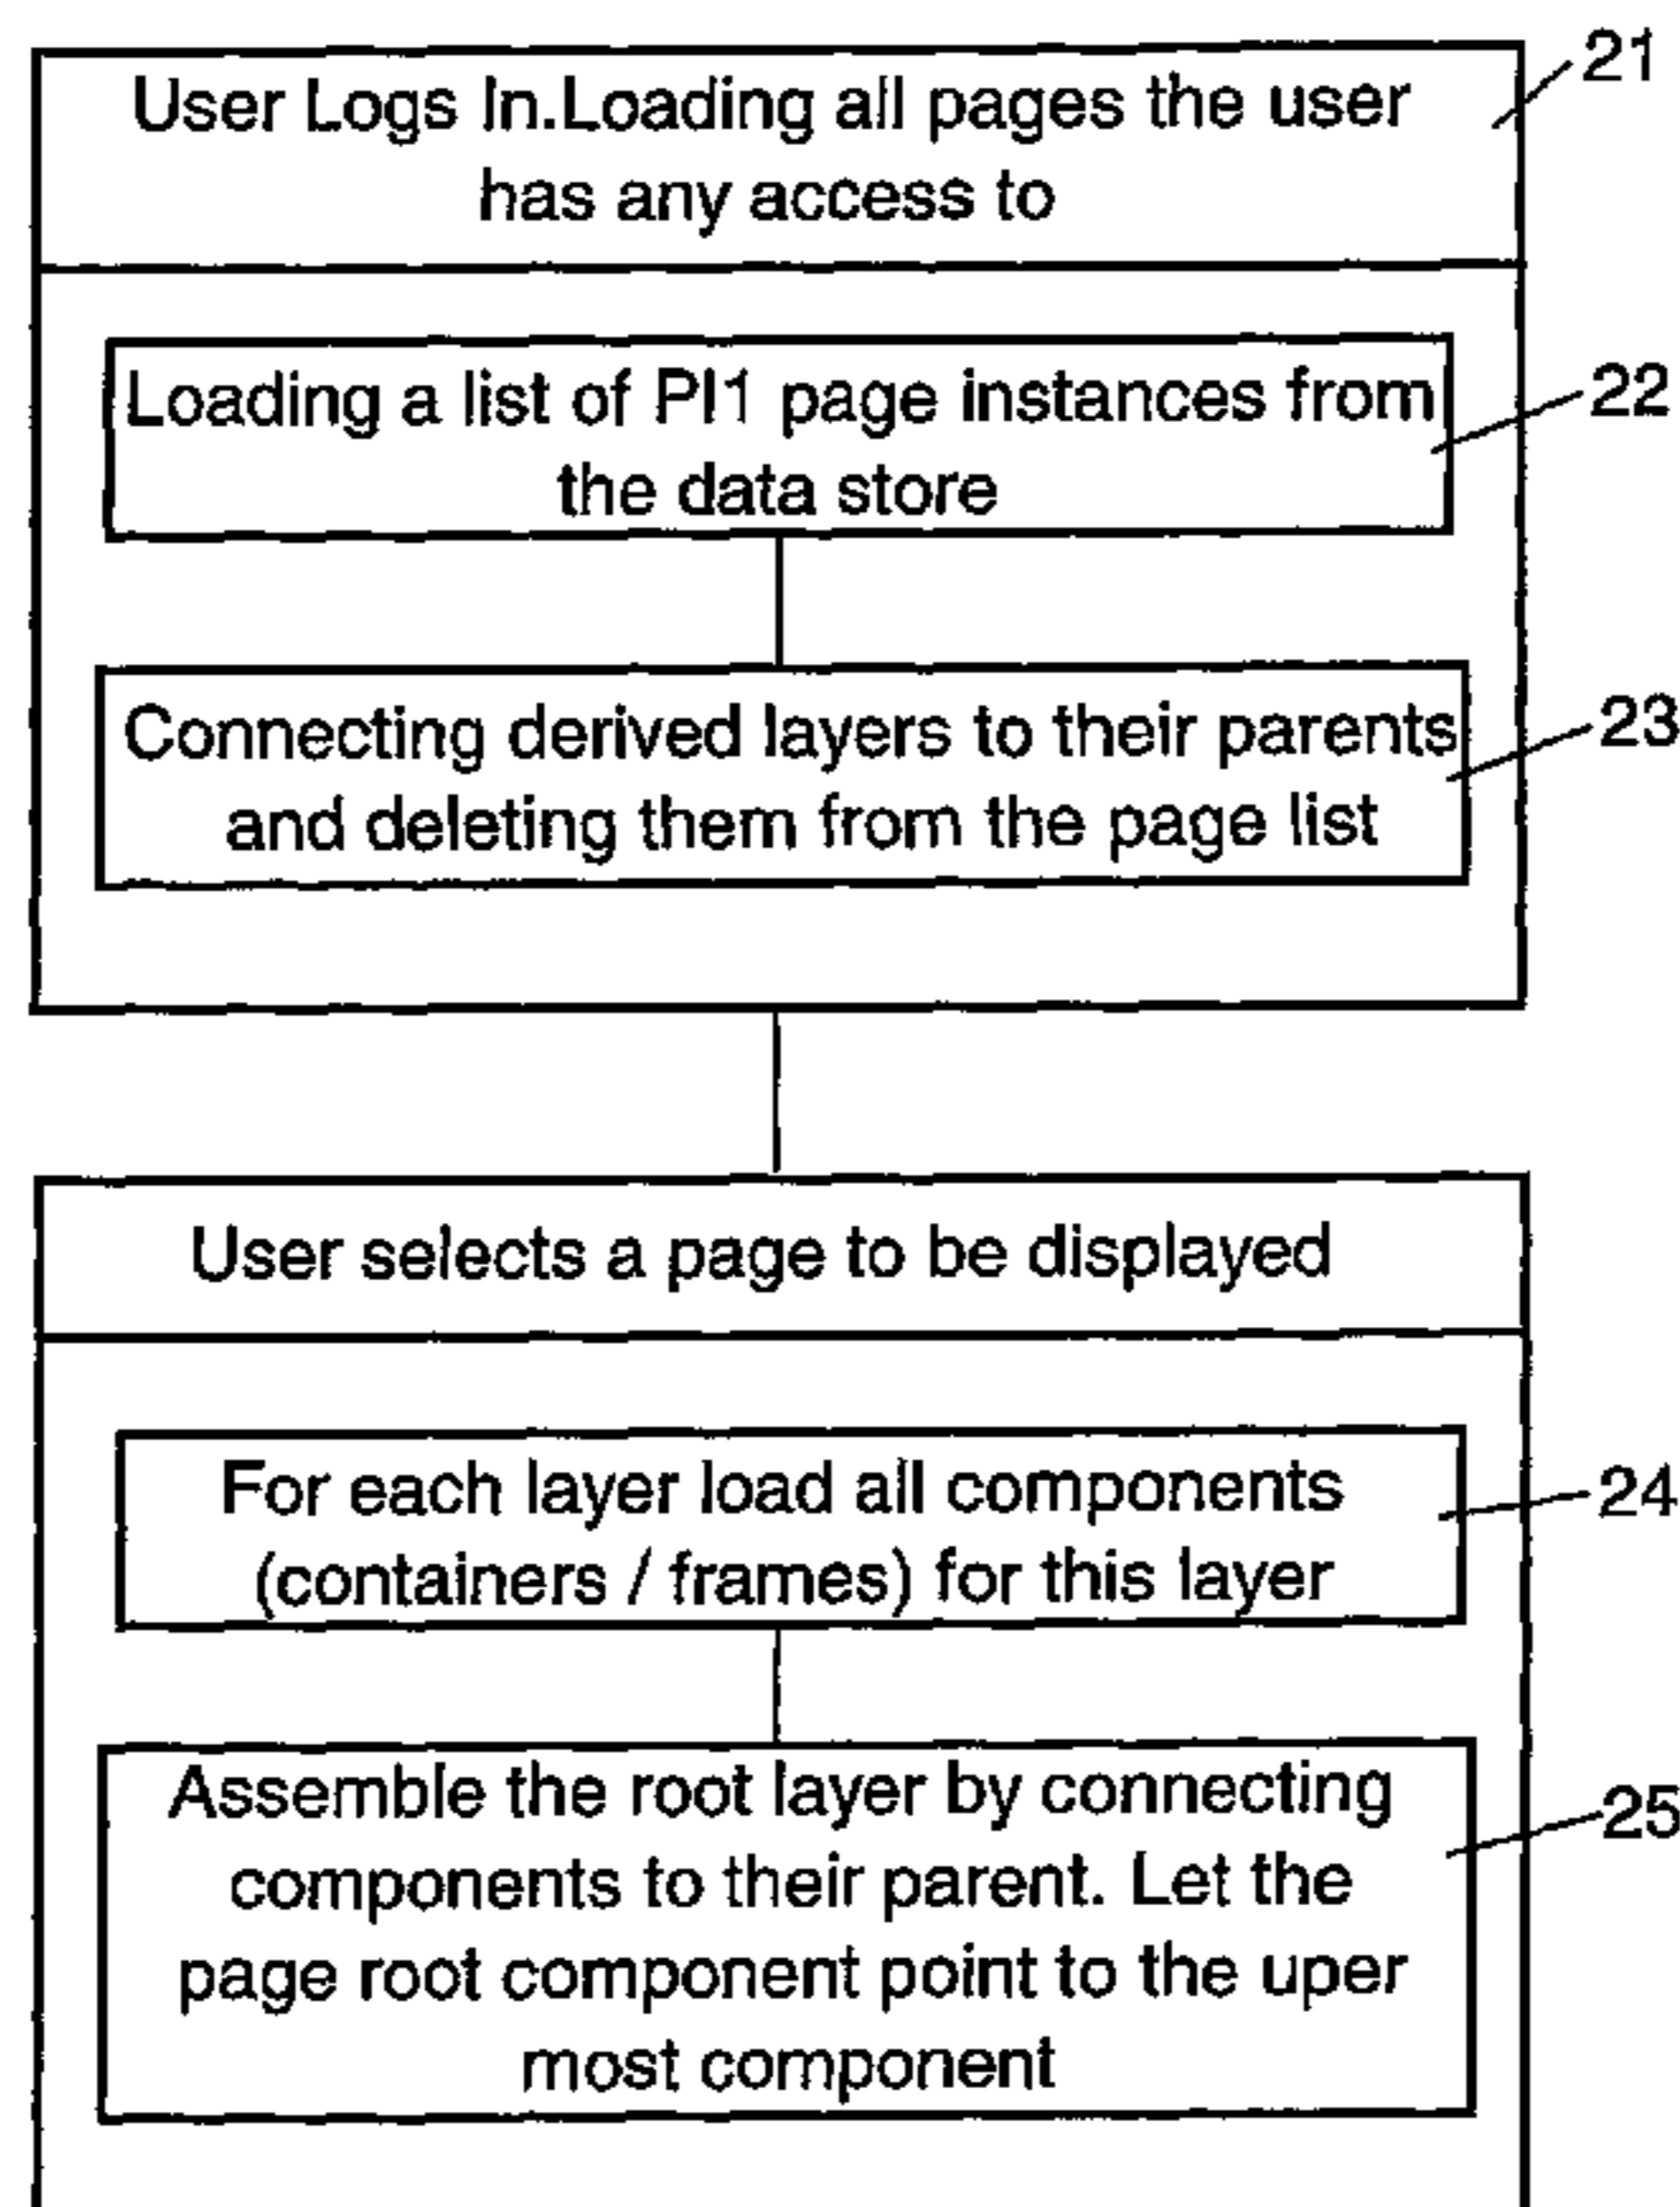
User Logs In.Loading all pages the user has any access to

21

Loading a list of PI1 page instances from the data store

22

Connecting derived layers to their parents and deleting them from the page list

23

User selects a page to be displayed

For each layer load all components (containers / frames) for this layer

24

Assemble the root layer by connecting components to their parent. Let the page root component point to the uper most component

25